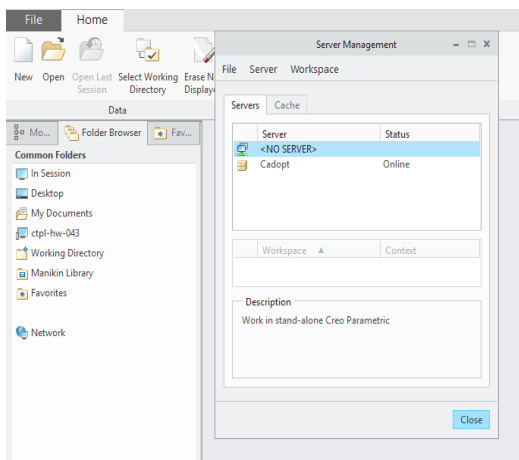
File Home

New Open Open Last Session Select Working Directory Erase N Display

Data

Mo... Folder Browser Fav...

Common Folders

In Session

Desktop

My Documents

ctpl-hw-043

Working Directory

Manikin Library

Favorites

Network

Server Management

File Server Workspace

Servers Cache

| Server | Status |
|---|---|
| <NO SERVER> | |
| Cadopt | Online |

| Workspace ▲ | Context |
|---|---|

Description

Work in stand-alone Creo Parametric

Close